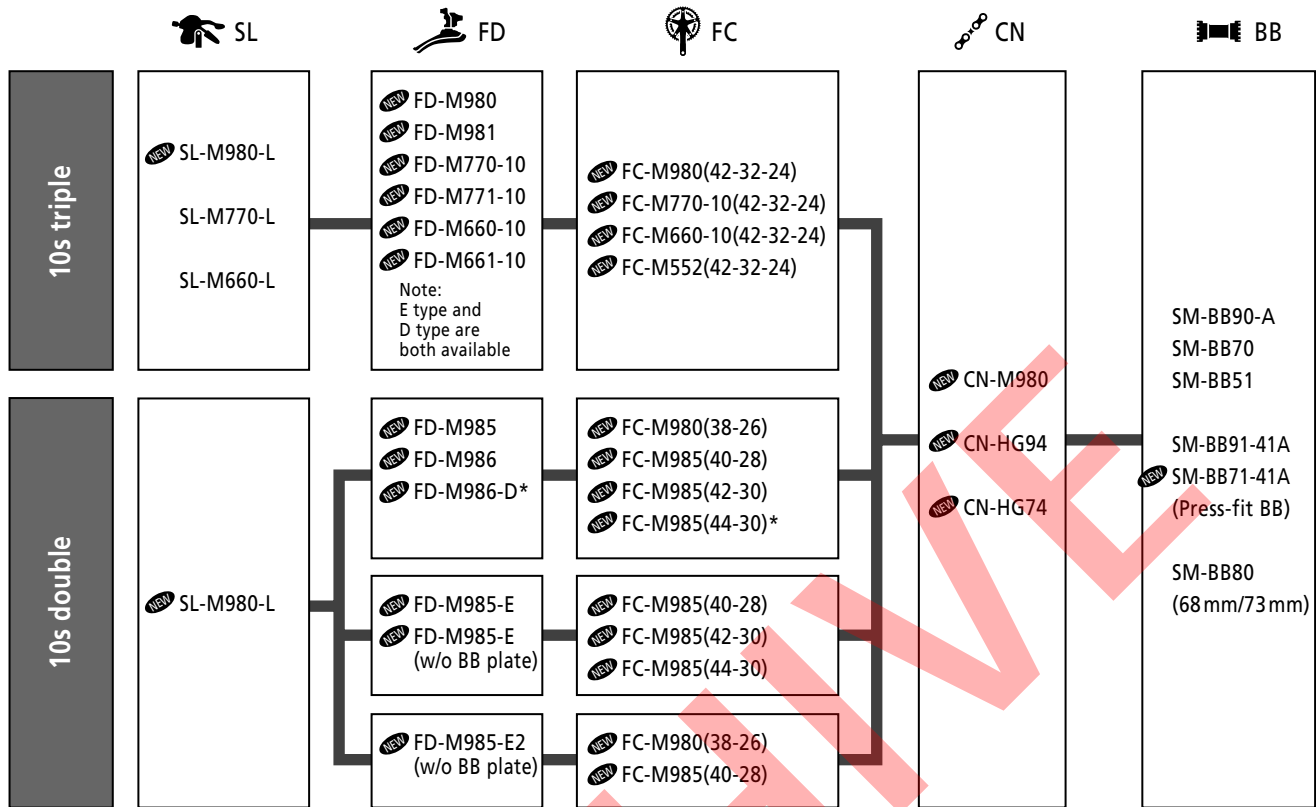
SL FD FC CN BB

10s triple

NEW SL-M980-L
SL-M770-L
SL-M660-L

NEW FD-M980
NEW FD-M981
NEW FD-M770-10
NEW FD-M771-10
NEW FD-M660-10
NEW FD-M661-10
Note:
E type and
D type are
both available

NEW FC-M980(42-32-24)
NEW FC-M770-10(42-32-24)
NEW FC-M660-10(42-32-24)
NEW FC-M552(42-32-24)

10s double

NEW SL-M980-L

NEW FD-M985
NEW FD-M986
NEW FD-M986-D*

NEW FC-M980(38-26)
NEW FC-M985(40-28)
NEW FC-M985(42-30)
NEW FC-M985(44-30)*

NEW FD-M985-E
NEW FD-M985-E
(w/o BB plate)

NEW FC-M985(40-28)
NEW FC-M985(42-30)
NEW FC-M985(44-30)

NEW FD-M985-E2
(w/o BB plate)

NEW FC-M980(38-26)
NEW FC-M985(40-28)

NEW CN-M980
NEW CN-HG94
NEW CN-HG74

SM-BB90-A
SM-BB70
SM-BB51

SM-BB91-41A
NEW SM-BB71-41A
(Press-fit BB)

SM-BB80
(68mm/73mm)